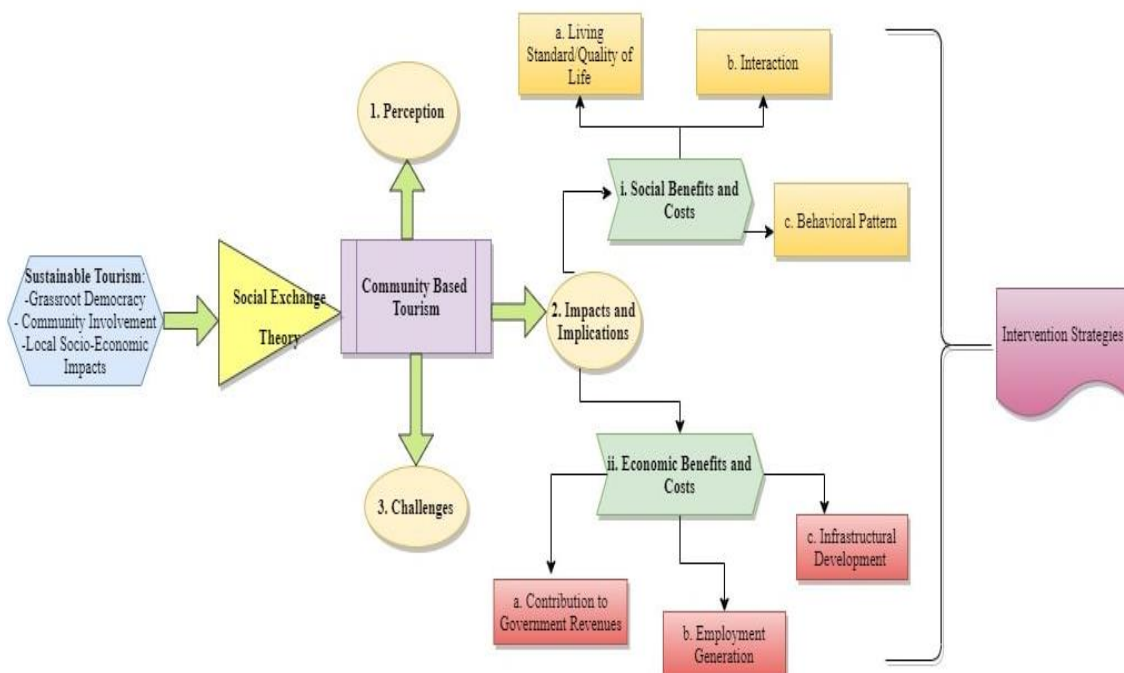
Sustainable Tourism:
-Grassroot Democracy
- Community Involvement
-Local Socio-Economic Impacts

Social Exchange Theory

Community Based Tourism

1. Perception

2. Impacts and Implications

3. Challenges

a. Living Standard/Quality of Life

b. Interaction

i. Social Benefits and Costs

c. Behavioral Pattern

ii. Economic Benefits and Costs

c. Infrastructural Development

a. Contribution to Government Revenues

b. Employment Generation

Intervention Strategies